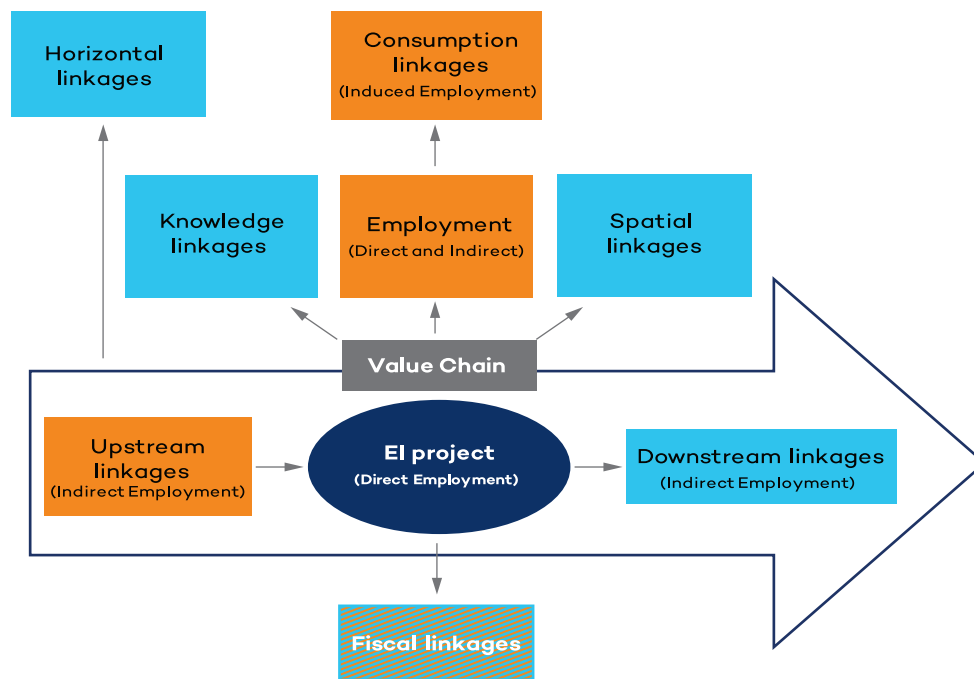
Horizontal linkages

Consumption linkages
(Induced Employment)

Knowledge linkages

Employment
(Direct and Indirect)

Spatial linkages

Value Chain

Upstream linkages
(Indirect Employment)

EI project
(Direct Employment)

Downstream linkages
(Indirect Employment)

Fiscal linkages